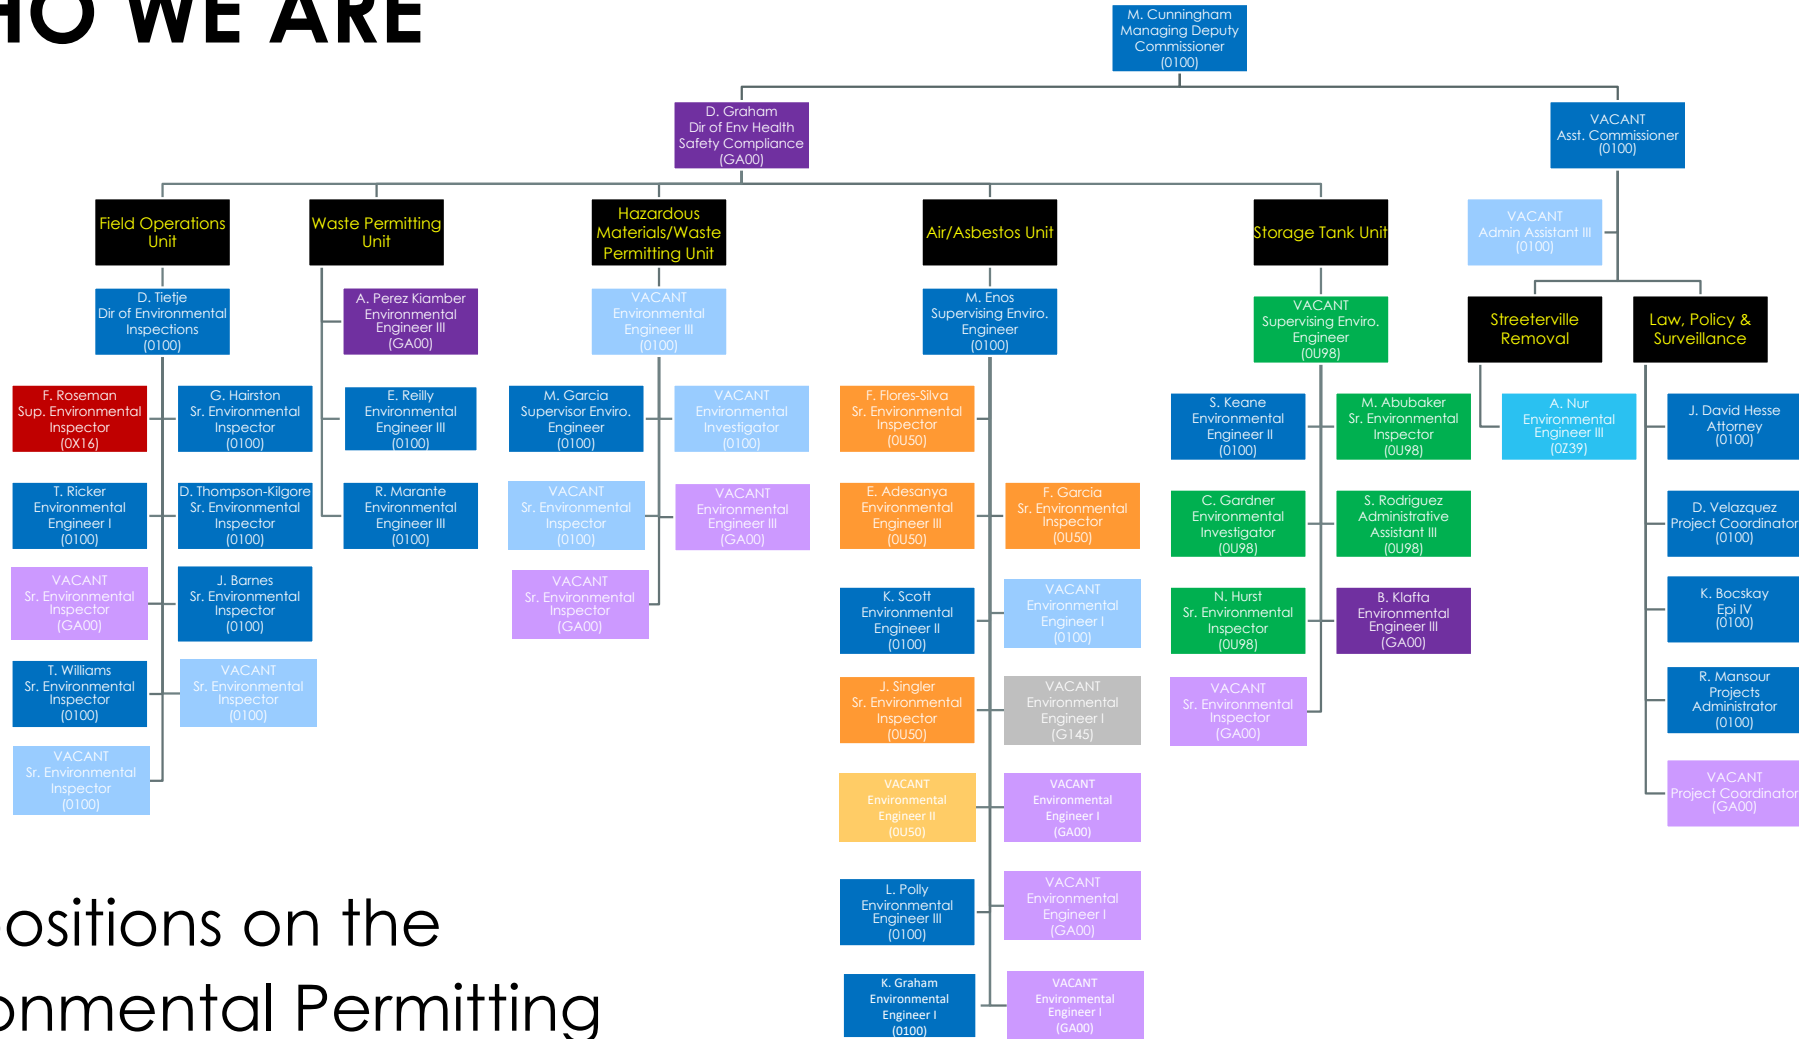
HO WE ARE

M. Cunningham
Managing Deputy Commissioner
(0100)

D. Graham
Dir of Env Health Safety Compliance
(GA00)

VACANT
Asst. Commissioner
(0100)

Field Operations Unit

Waste Permitting Unit

Hazardous Materials/Waste Permitting Unit

Air/Asbestos Unit

Storage Tank Unit

VACANT
Admin Assistant III
(0100)

D. Tietje
Dir of Environmental Inspections
(0100)

F. Roseman
Sup. Environmental Inspector
(0X16)

G. Hairston
Sr. Environmental Inspector
(0100)

T. Ricker
Environmental Engineer I
(0100)

D. Thompson-Kilgore
Sr. Environmental Inspector
(0100)

VACANT
Sr. Environmental Inspector
(GA00)

J. Barnes
Sr. Environmental Inspector
(0100)

T. Williams
Sr. Environmental Inspector
(0100)

VACANT
Sr. Environmental Inspector
(0100)

VACANT
Sr. Environmental Inspector
(0100)

A. Perez Kiamber
Environmental Engineer III
(GA00)

E. Reilly
Environmental Engineer III
(0100)

R. Marante
Environmental Engineer III
(0100)

VACANT
Environmental Engineer III
(0100)

M. Garcia
Supervisor Enviro. Engineer
(0100)

VACANT
Environmental Investigator
(0100)

VACANT
Sr. Environmental Inspector
(0100)

VACANT
Environmental Engineer III
(GA00)

VACANT
Sr. Environmental Inspector
(GA00)

M. Enos
Supervising Enviro. Engineer
(0100)

F. Flores-Silva
Sr. Environmental Inspector
(0U50)

E. Adesanya
Environmental Engineer III
(0U50)

F. Garcia
Sr. Environmental Inspector
(0U50)

K. Scott
Environmental Engineer II
(0100)

VACANT
Environmental Engineer I
(0100)

J. Singler
Sr. Environmental Inspector
(0U50)

VACANT
Environmental Engineer I
(G145)

VACANT
Environmental Engineer II
(0U50)

VACANT
Environmental Engineer I
(GA00)

L. Polly
Environmental Engineer III
(0100)

VACANT
Environmental Engineer I
(GA00)

K. Graham
Environmental Engineer I
(0100)

VACANT
Environmental Engineer I
(GA00)

VACANT
Supervising Enviro. Engineer
(0U98)

S. Keane
Environmental Engineer II
(0100)

M. Abubaker
Sr. Environmental Inspector
(0U98)

C. Gardner
Environmental Investigator
(0U98)

S. Rodriguez
Administrative Assistant III
(0U98)

N. Hurst
Sr. Environmental Inspector
(0U98)

B. Klafta
Environmental Engineer III
(GA00)

VACANT
Sr. Environmental Inspector
(GA00)

Streeterville Removal

A. Nur
Environmental Engineer III
(0Z39)

Law, Policy & Surveillance

J. David Hesse
Attorney
(0100)

D. Velazquez
Project Coordinator
(0100)

K. Bocskay
Epi IV
(0100)

R. Mansour
Projects Administrator
(0100)

VACANT
Project Coordinator
(GA00)

ositions on the
onmental Permitting